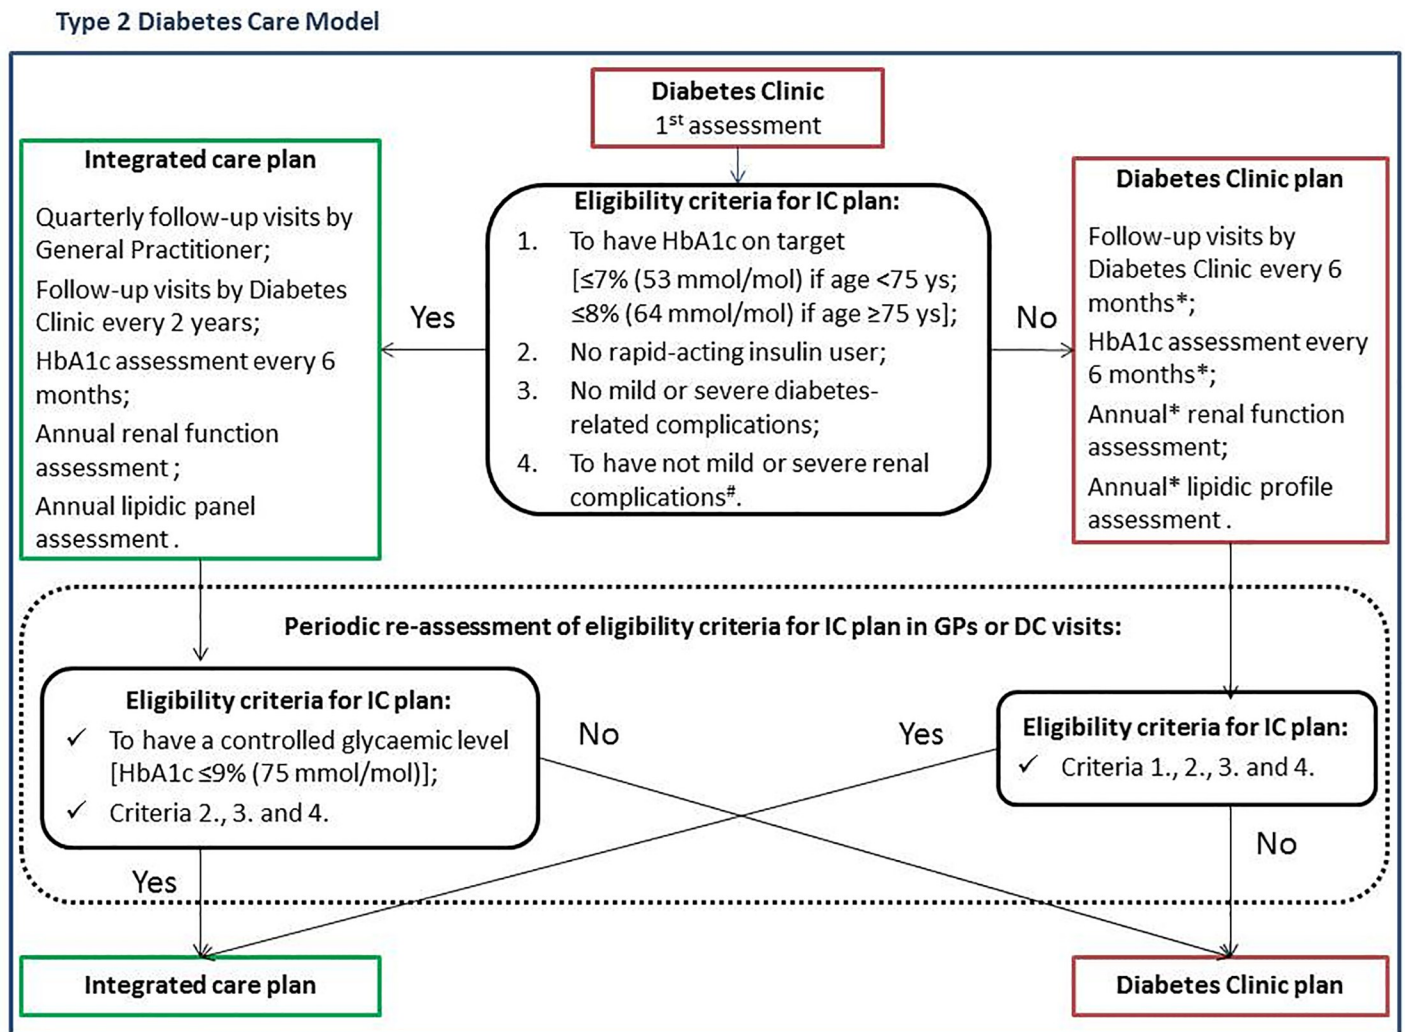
Type 2 Diabetes Care Model

Diabetes Clinic
1$^{st}$ assessment

Integrated care plan

Quarterly follow-up visits by General Practitioner;

Follow-up visits by Diabetes Clinic every 2 years;

HbA1c assessment every 6 months;

Annual renal function assessment ;

Annual lipidic panel assessment .

Yes

Eligibility criteria for IC plan:

1. To have HbA1c on target [≤7% (53 mmol/mol) if age <75 ys; ≤8% (64 mmol/mol) if age ≥75 ys];
2. No rapid-acting insulin user;
3. No mild or severe diabetes-related complications;
4. To have not mild or severe renal complications$^{\#}$.

No

Diabetes Clinic plan

Follow-up visits by Diabetes Clinic every 6 months*;

HbA1c assessment every 6 months*;

Annual* renal function assessment;

Annual* lipidic profile assessment .

Periodic re-assessment of eligibility criteria for IC plan in GPs or DC visits:

Eligibility criteria for IC plan:
✓ To have a controlled glycaemic level [HbA1c ≤9% (75 mmol/mol)];
✓ Criteria 2., 3. and 4.

No

Yes

Eligibility criteria for IC plan:
✓ Criteria 1., 2., 3. and 4.

No

Yes

Integrated care plan

Diabetes Clinic plan